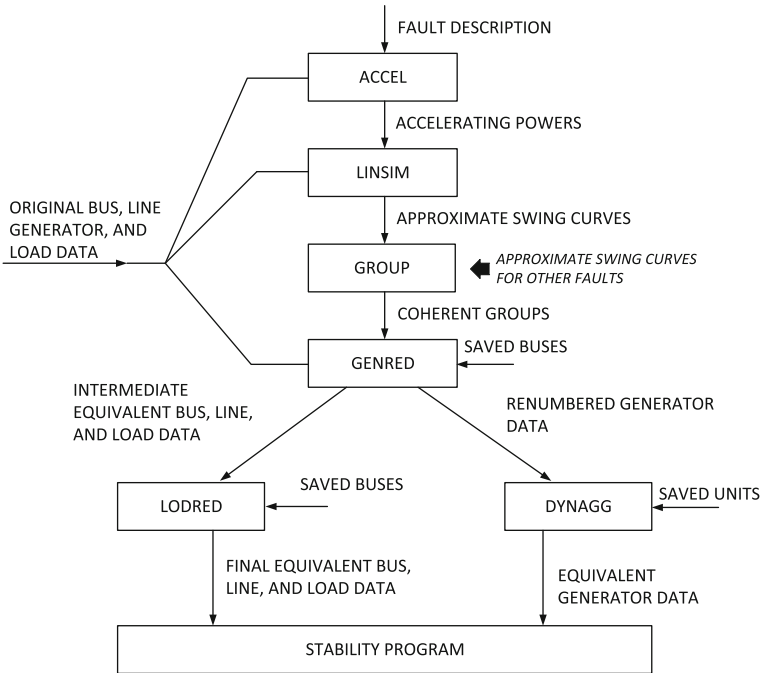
FAULT DESCRIPTION

ACCEL

ACCELERATING POWERS

LINSIM

ORIGINAL BUS, LINE GENERATOR, AND LOAD DATA

APPROXIMATE SWING CURVES

GROUP

APPROXIMATE SWING CURVES FOR OTHER FAULTS

COHERENT GROUPS

GENRED

SAVED BUSES

INTERMEDIATE EQUIVALENT BUS, LINE, AND LOAD DATA

RENUMBERED GENERATOR DATA

LODRED

SAVED BUSES

DYNAGG

SAVED UNITS

FINAL EQUIVALENT BUS, LINE, AND LOAD DATA

EQUIVALENT GENERATOR DATA

STABILITY PROGRAM